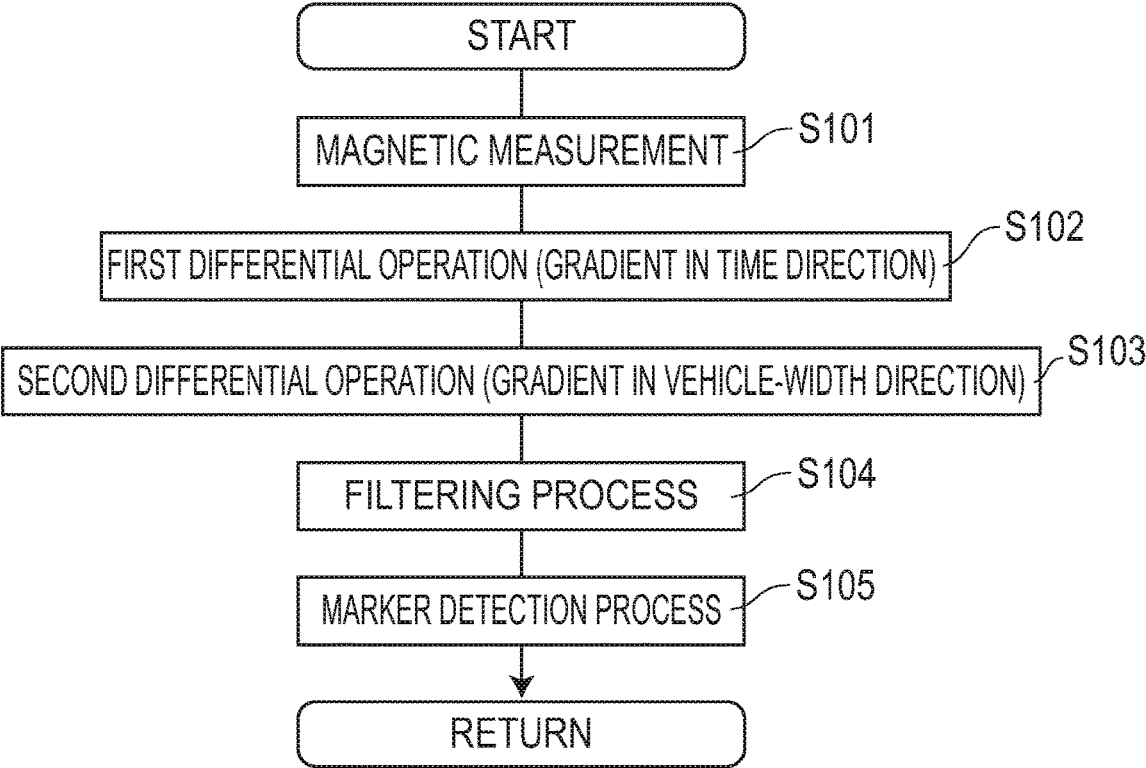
START

MAGNETIC MEASUREMENT
S101

FIRST DIFFERENTIAL OPERATION (GRADIENT IN TIME DIRECTION)
S102

SECOND DIFFERENTIAL OPERATION (GRADIENT IN VEHICLE-WIDTH DIRECTION)
S103

FILTERING PROCESS
S104

MARKER DETECTION PROCESS
S105

RETURN